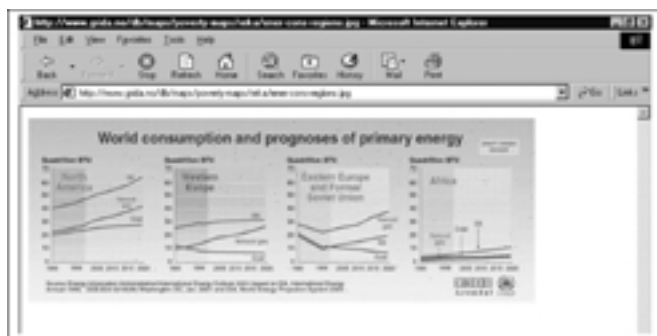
http://www.grida.no/db/maps/prod/level3/id_1203.htm - Microsoft Internet Explorer

File Edit View Favorites Tools Help

Back Forward Stop Refresh Home Search Favorites History Mail Print

Address http://www.grida.no/db/maps/prod/level3/id_1203.htm Go Links

World consumption and prognoses of primary energy

Quadrillion BTU

North America

Oil

Natural gas

Coal

Western Europe

Oil

Natural gas

Coal

Eastern Europe and Former Soviet Union

Natural gas

Oil

Coal

Africa

Oil

Coal

Natural gas

Source: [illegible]

GRID Arendal

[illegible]